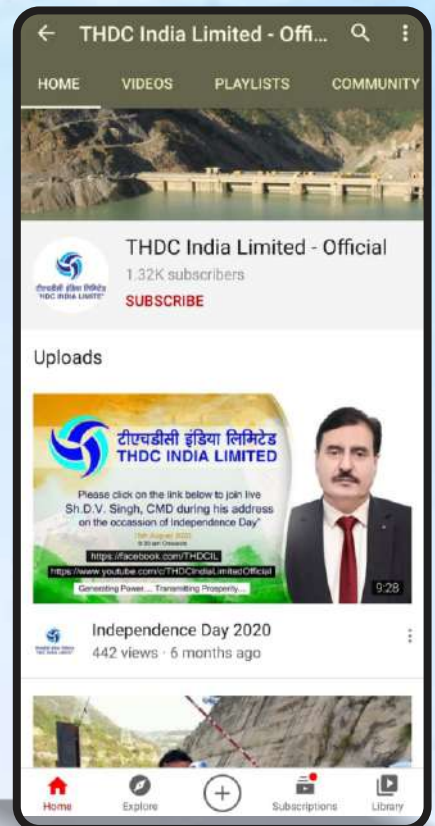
THDC India Limited - Offi...

HOME VIDEOS PLAYLISTS COMMUNITY

टीएचडीसी इंडिया लिमिटेड THDC INDIA LIMITED

THDC India Limited - Official

1.32K subscribers

SUBSCRIBE

Uploads

टीएचडीसी इंडिया लिमिटेड
THDC INDIA LIMITED

Please click on the link below to join live Sh.D.V. Singh, CMD during his address on the occassion of Independence Day"

15th August 2020
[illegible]

https://facebook.com/THDCIL

https://www.youtube.com/c/THDCIndiaLimitedOfficial

Generating Power... Transmitting Prosperity...

9:28

Independence Day 2020

442 views · 6 months ago

Home Explore Subscriptions Library